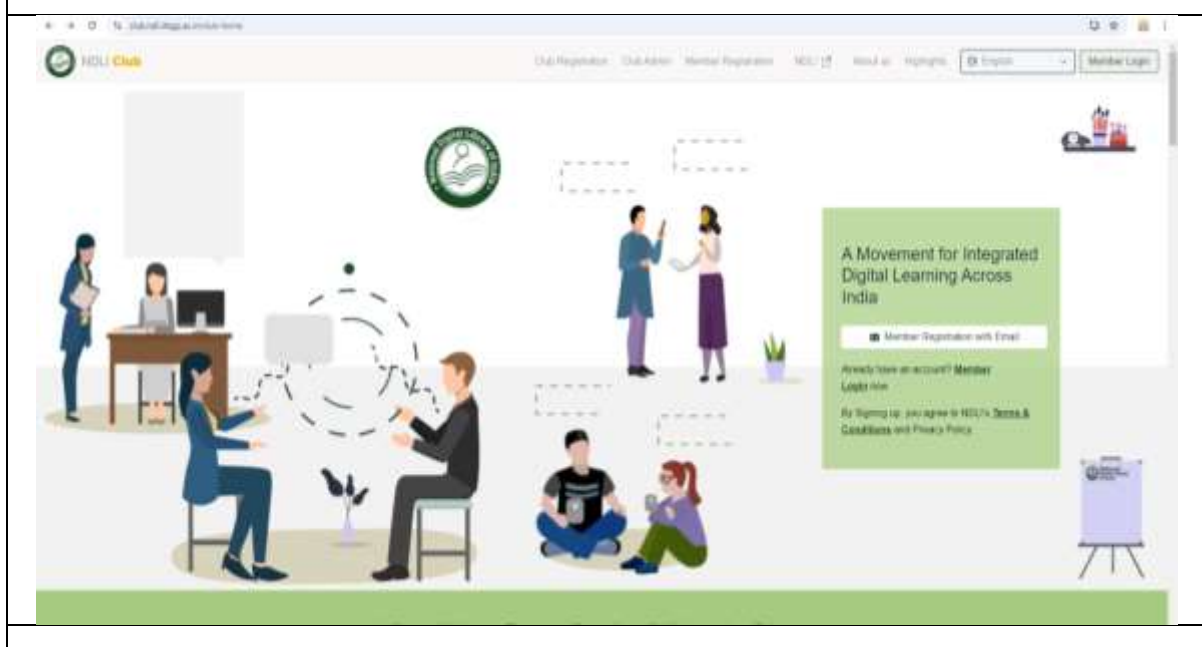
NDLI Club

Club Registration Club Admin Member Registration NDLI About us Highlights English Member Login

A Movement for Integrated Digital Learning Across India

Member Registration with Email

Already have an account? Member Login now

By Signing up, you agree to NDLI's Terms & Conditions and Privacy Policy